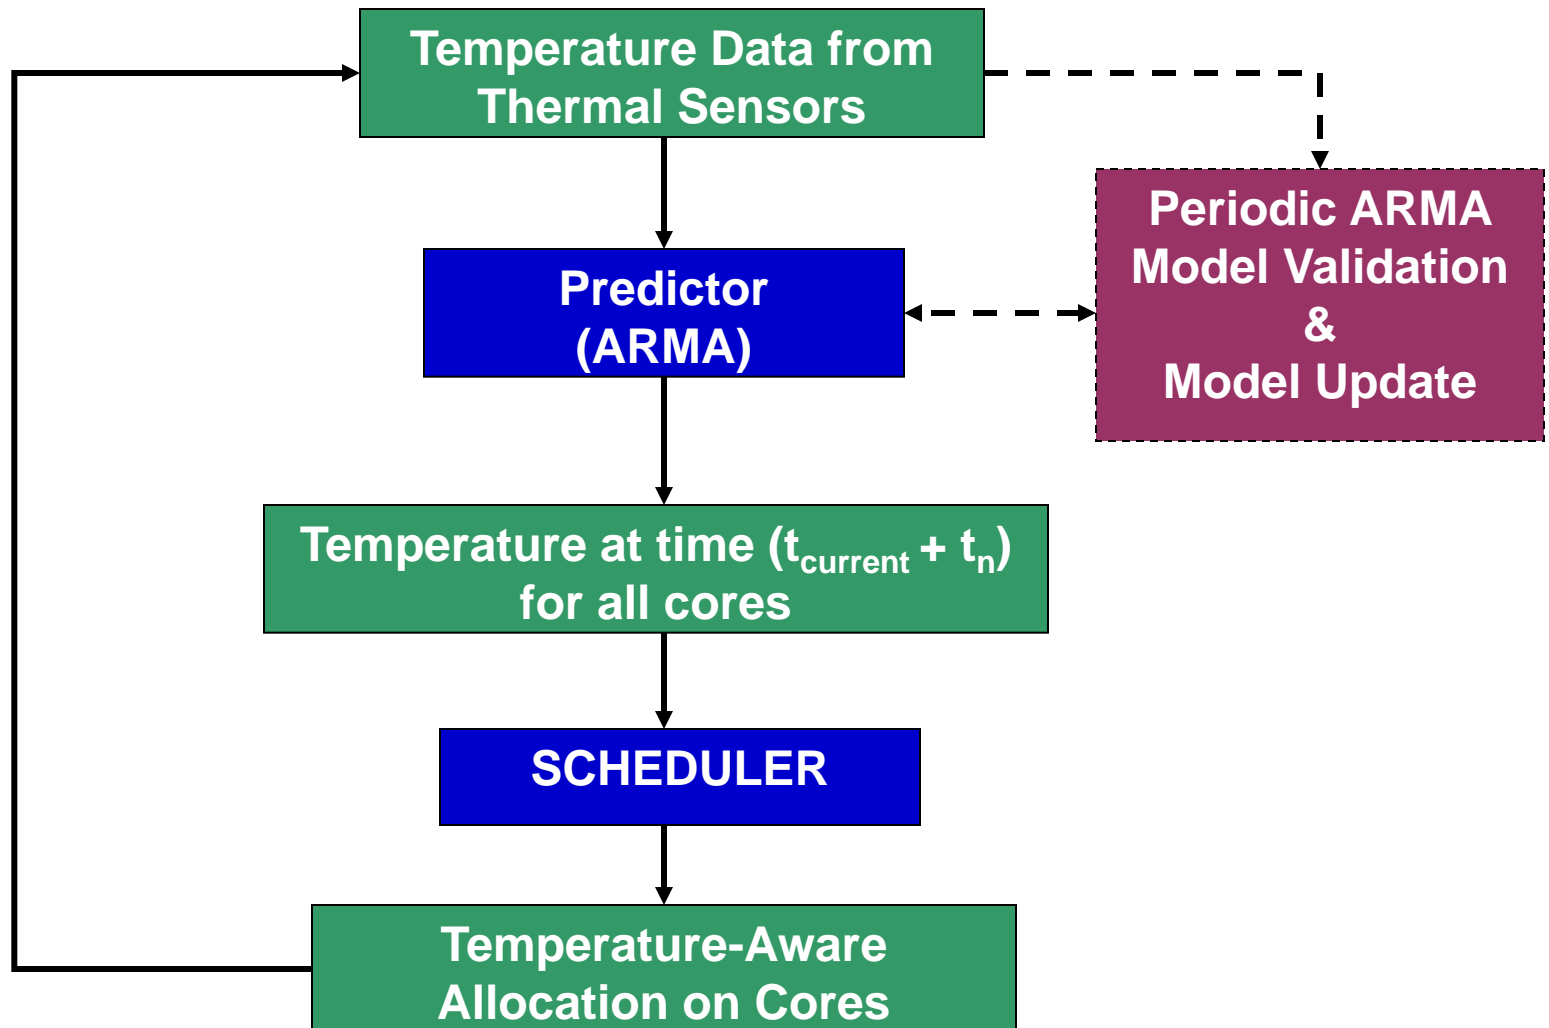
Temperature Data from Thermal Sensors

Periodic ARMA Model Validation & Model Update

Predictor (ARMA)

Temperature at time ($t_{current}$ + $t_n$) for all cores

SCHEDULER

Temperature-Aware Allocation on Cores